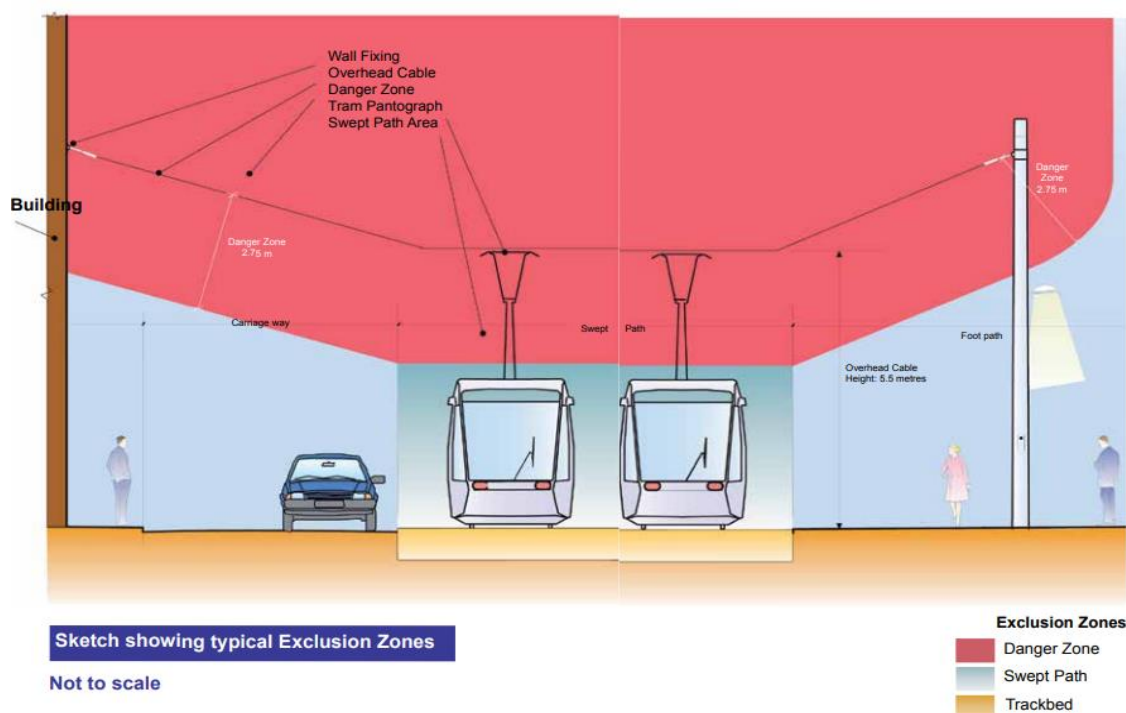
Wall Fixing
Overhead Cable
Danger Zone
Tram Pantograph
Swept Path Area

Building

Danger Zone
2.75 m

Danger Zone
2.75 m

Carriage way

Swept Path

Foot path

Overhead Cable
Height: 5.5 metres

Sketch showing typical Exclusion Zones

Not to scale

Exclusion Zones
Danger Zone
Swept Path
Trackbed